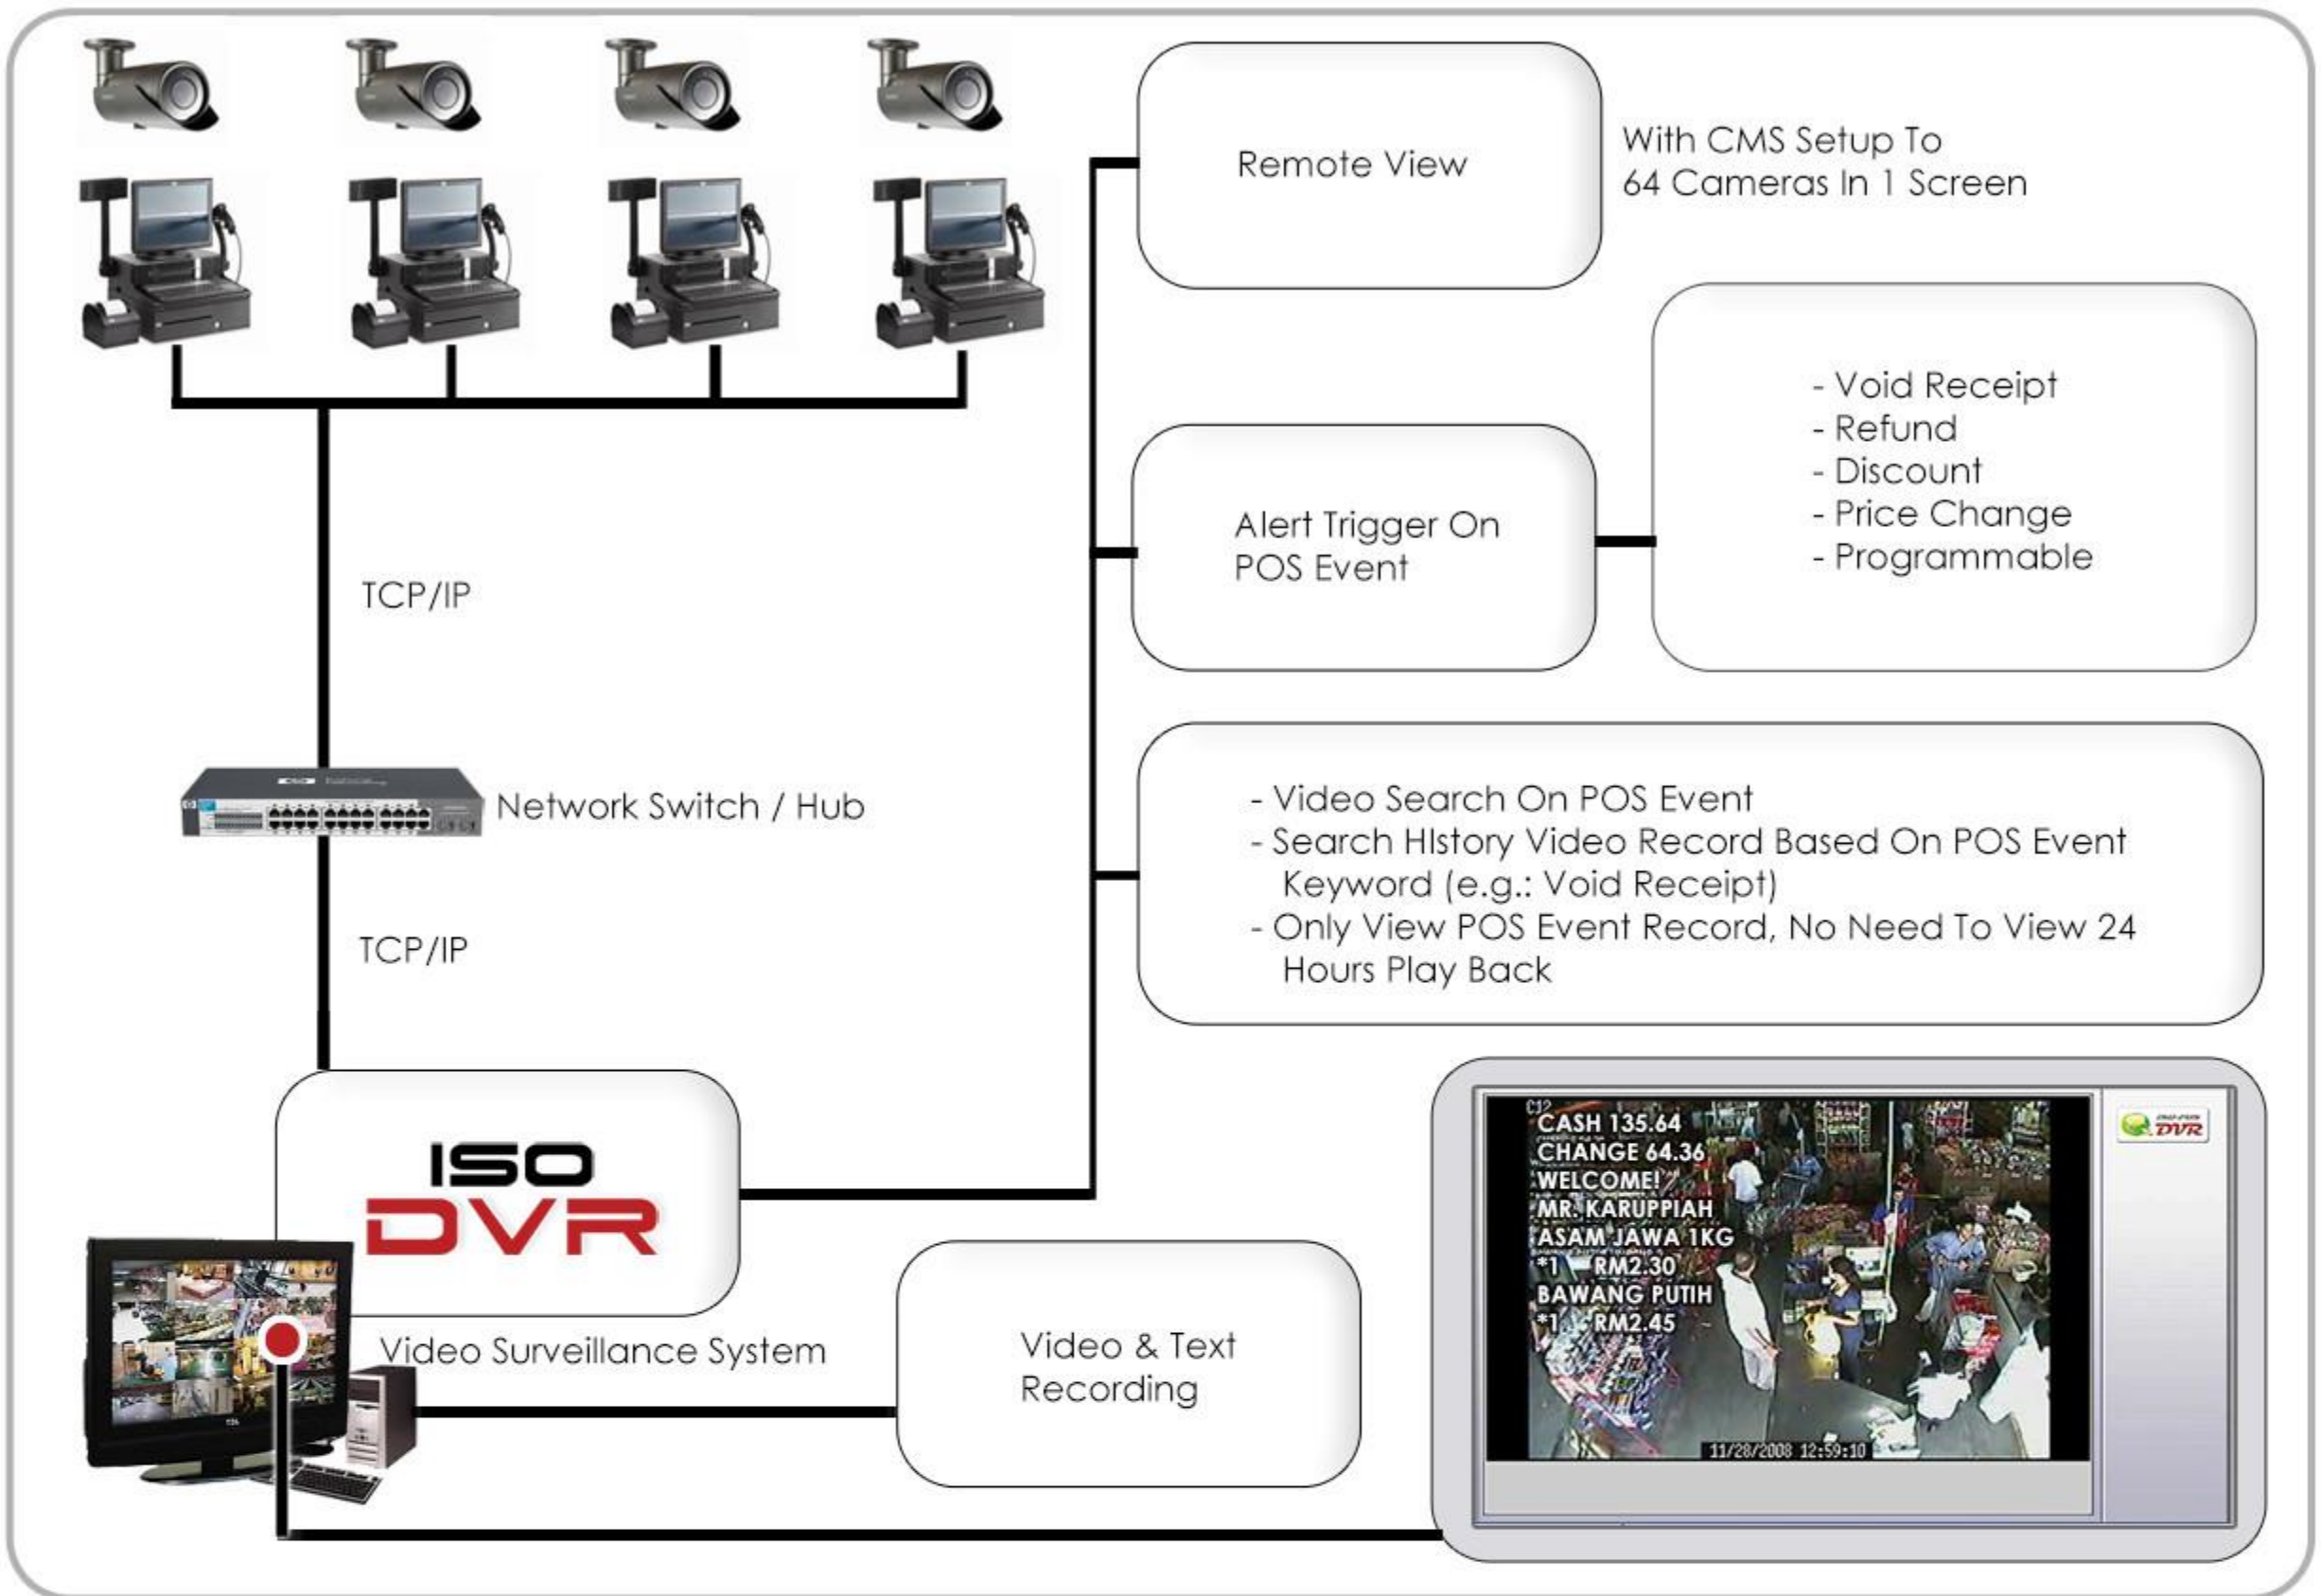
Remote View

With CMS Setup To
64 Cameras In 1 Screen

Alert Trigger On
POS Event

- Void Receipt
- Refund
- Discount
- Price Change
- Programmable

TCP/IP

Network Switch / Hub

TCP/IP

- Video Search On POS Event
- Search HIstory Video Record Based On POS Event Keyword (e.g.: Void Receipt)
- Only View POS Event Record, No Need To View 24 Hours Play Back

ISO
DVR

Video Surveillance System

Video & Text
Recording

C12
CASH 135.64
CHANGE 64.36
WELCOME!
MR. KARUPPIAH
ASAM JAWA 1KG
*1 RM2.30
BAWANG PUTIH
*1 RM2.45
11/28/2008 12:59:10

DVR